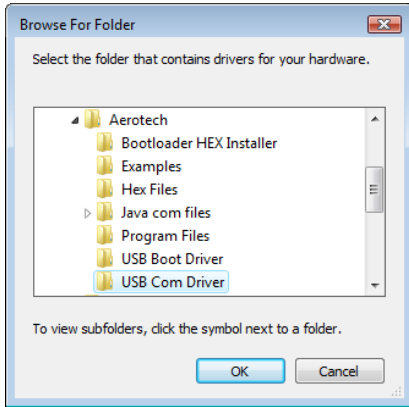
Browse For Folder

Select the folder that contains drivers for your hardware.

Aerotech
Bootloader HEX Installer
Examples
Hex Files
Java com files
Program Files
USB Boot Driver
USB Com Driver

To view subfolders, click the symbol next to a folder.

OK
Cancel